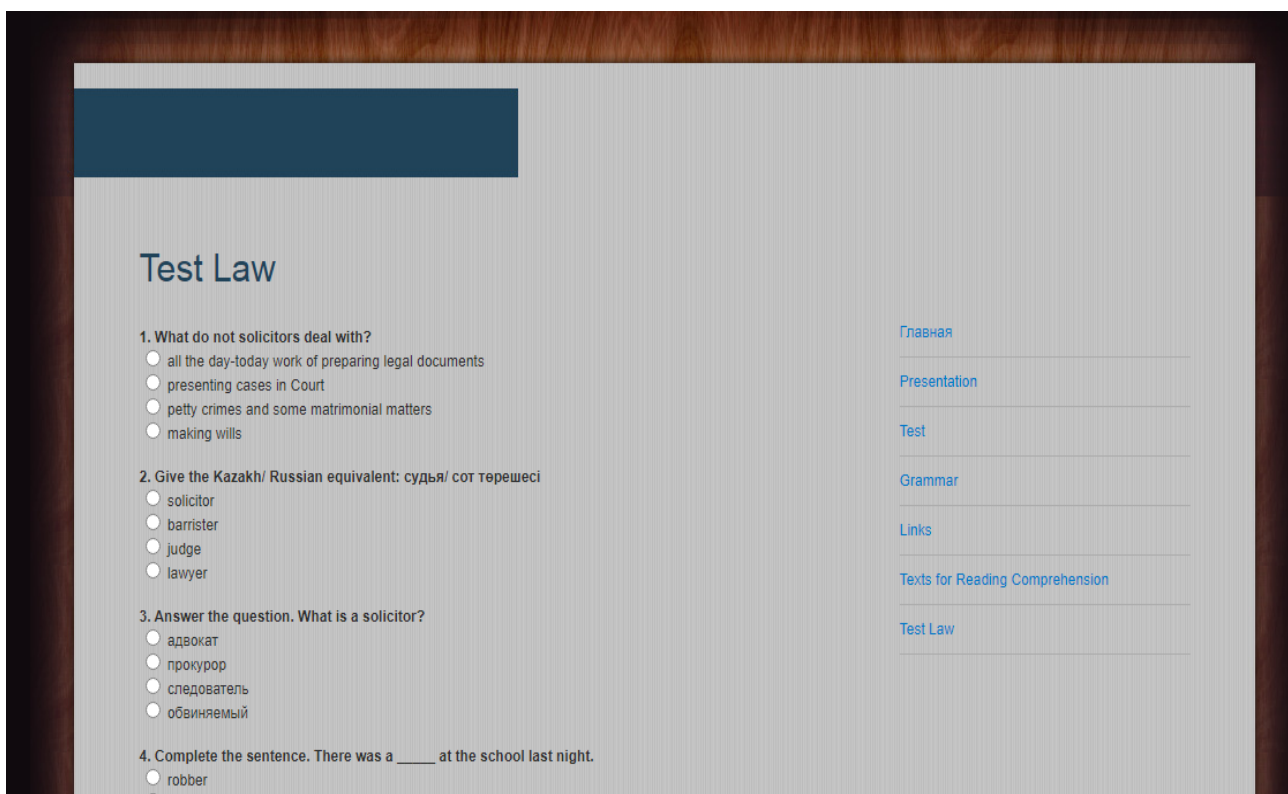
Test Law

1. What do not solicitors deal with?
all the day-today work of preparing legal documents
presenting cases in Court
petty crimes and some matrimonial matters
making wills

2. Give the Kazakh/ Russian equivalent: судья/ сот төрешесі
solicitor
barrister
judge
lawyer

3. Answer the question. What is a solicitor?
адвокат
прокурор
следователь
обвиняемый

4. Complete the sentence. There was a _____ at the school last night.
robber

Главная

Presentation

Test

Grammar

Links

Texts for Reading Comprehension

Test Law